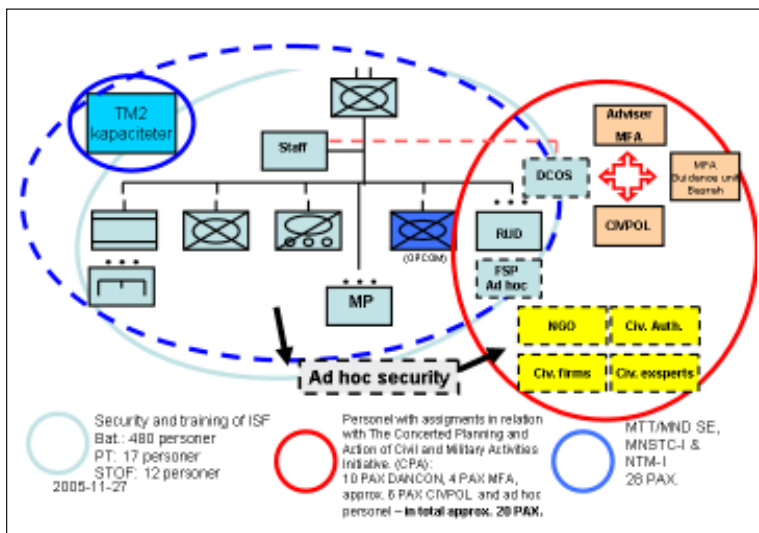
TM2 kapaciteter

Staff

DCOS

Adviser MFA

MFA Guidance unit Basrah

CIVPOL

(OPCOM)

RJD

FSP Ad hoc

MP

NGO

Civ. Auth.

Civ. firms

Civ. eksperts

Ad hoc security

Security and training of ISF
Bat.: 480 personer
PT: 17 personer
STOF: 12 personer
2005-11-27

Personel with assigments in relation with The Concerted Planning and Action of Civil and Military Activities Initiative. (CPA):
10 PAX DANCON, 4 PAX MFA, approx. 6 PAX CIVPOL and ad hoc personel – in total approx. 20 PAX.

MTT/MND SE, MNSTC-I & NTM-I
28 PAX.